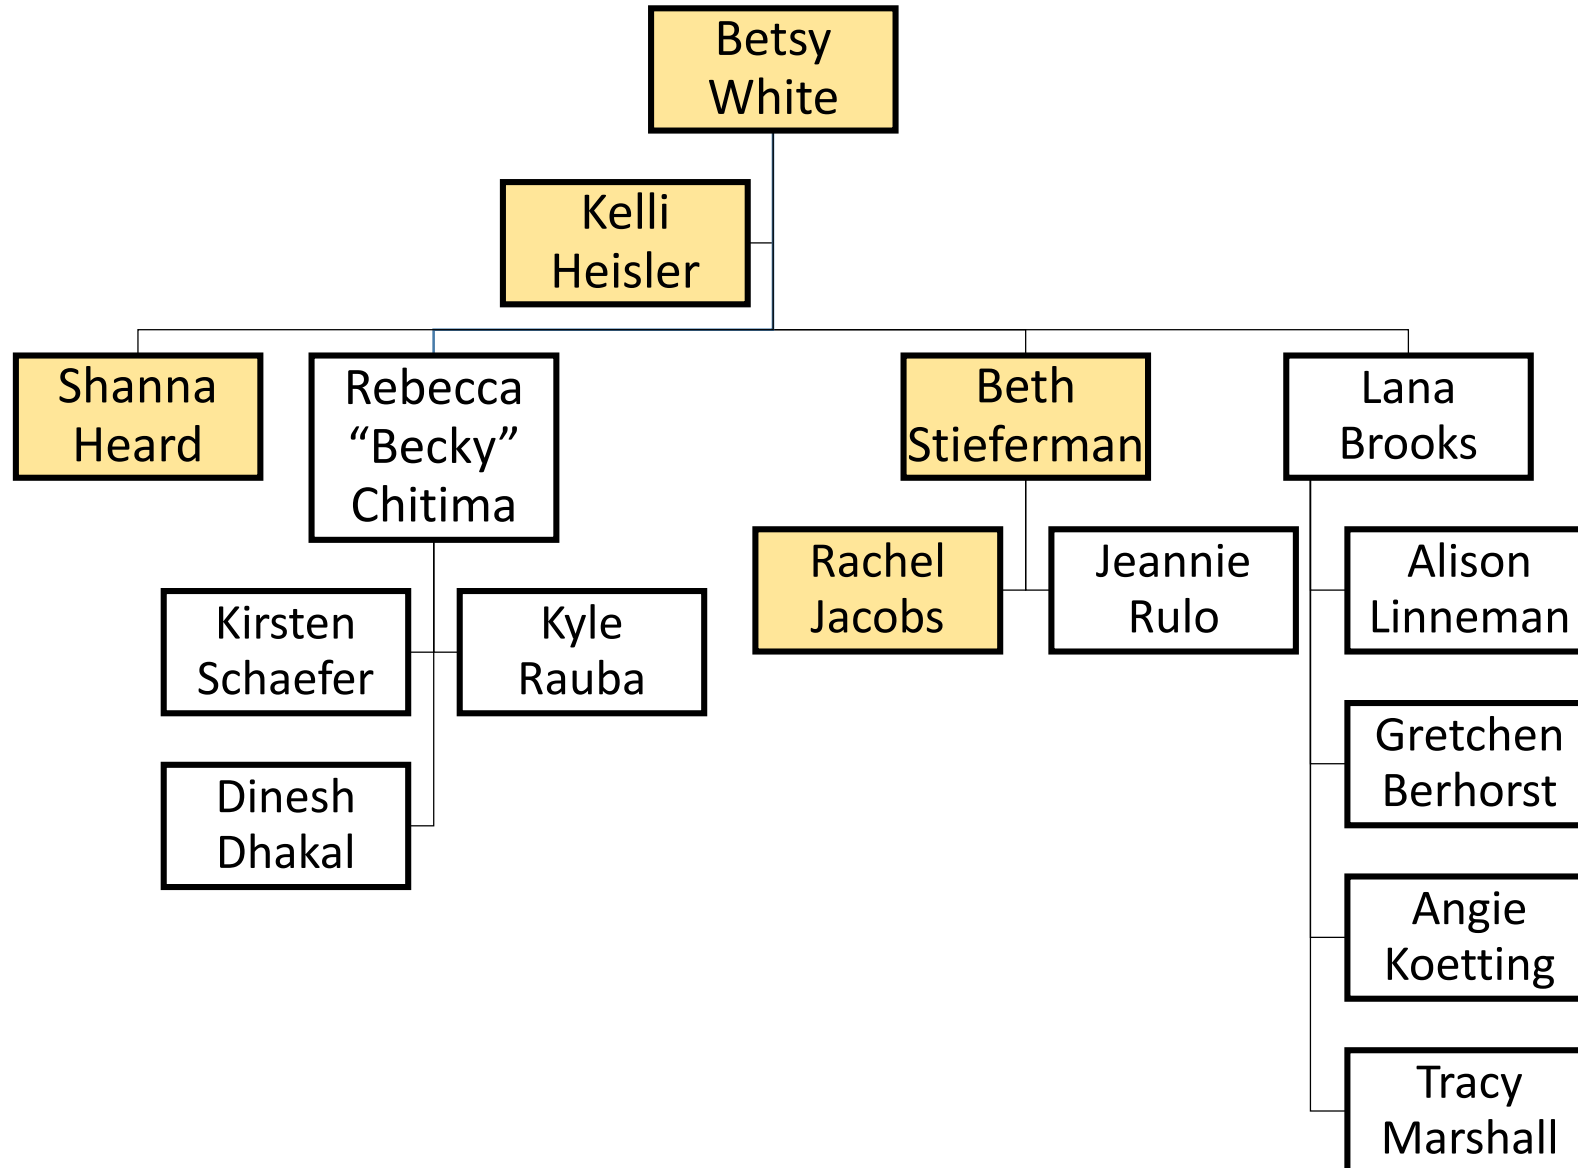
Betsy White

Kelli Heisler

Shanna Heard

Rebecca “Becky” Chitima

Beth Stieferman

Lana Brooks

Kirsten Schaefer

Kyle Rauba

Dinesh Dhakal

Rachel Jacobs

Jeannie Rulo

Alison Linneman

Gretchen Berhorst

Angie Koetting

Tracy Marshall